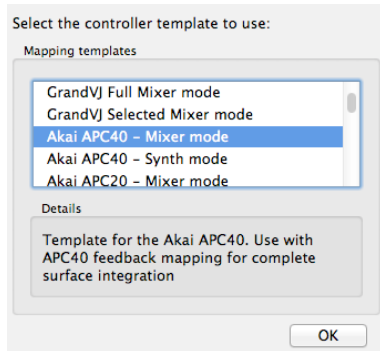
Select the controller template to use:

Mapping templates

GrandVJ Full Mixer mode
GrandVJ Selected Mixer mode
Akai APC40 – Mixer mode
Akai APC40 – Synth mode
Akai APC20 – Mixer mode

Details

Template for the Akai APC40. Use with APC40 feedback mapping for complete surface integration

OK